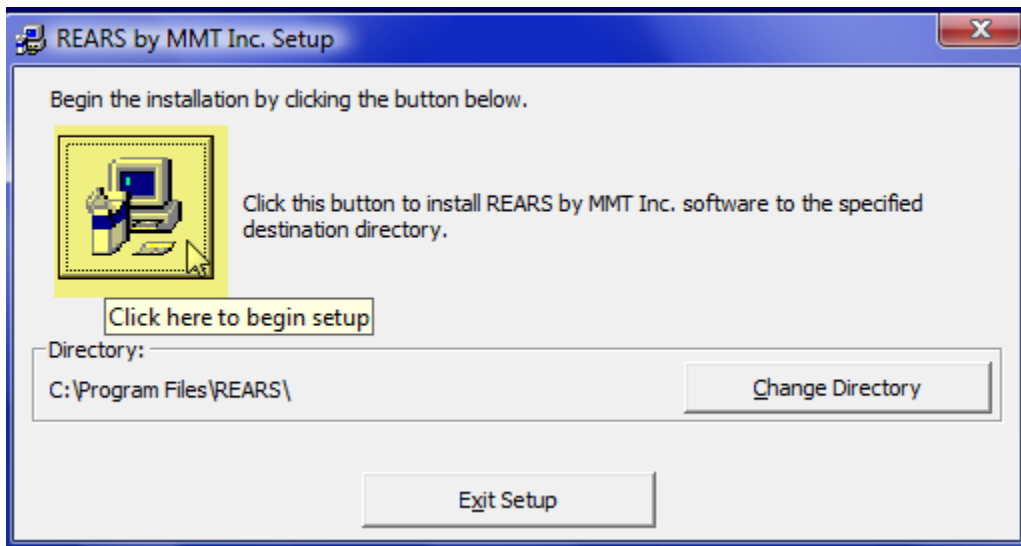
REARS by MMT Inc. Setup

Begin the installation by clicking the button below.

Click this button to install REARS by MMT Inc. software to the specified destination directory.

Click here to begin setup

Directory:

C:\Program Files\REARS\

Change Directory

Exit Setup